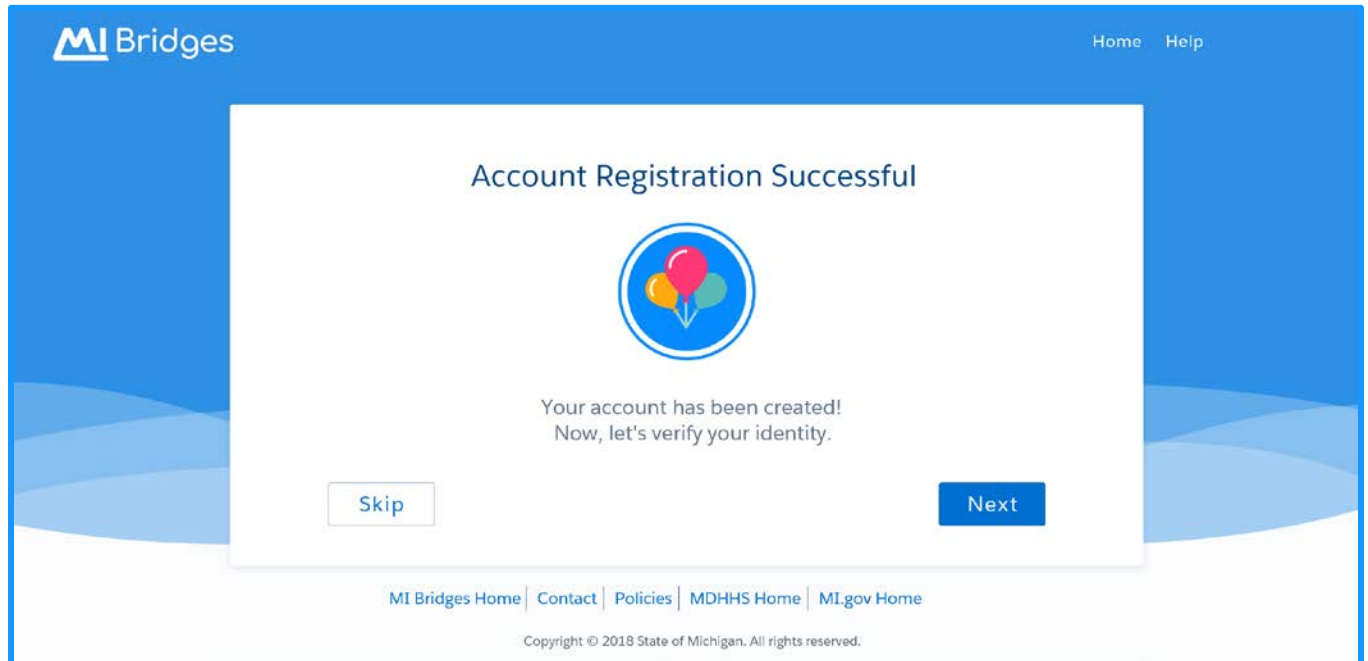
MI Bridges

Home Help

Account Registration Successful

Your account has been created!
Now, let's verify your identity.

Skip

Next

MI Bridges Home | Contact | Policies | MDHHS Home | MI.gov Home

Copyright © 2018 State of Michigan. All rights reserved.